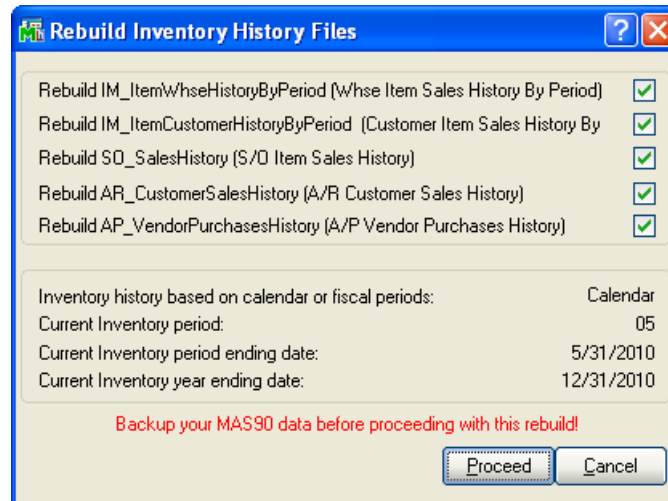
Rebuild Inventory History Files

?

Rebuild IM_ItemWhseHistoryByPeriod (Whse Item Sales History By Period)
Rebuild IM_ItemCustomerHistoryByPeriod (Customer Item Sales History By
Rebuild SO_SalesHistory (S/O Item Sales History)
Rebuild AR_CustomerSalesHistory (A/R Customer Sales History)
Rebuild AP_VendorPurchasesHistory (A/P Vendor Purchases History)

| | |
|---|---|
| Inventory history based on calendar or fiscal periods: | Calendar |
| Current Inventory period: | 05 |
| Current Inventory period ending date: | 5/31/2010 |
| Current Inventory year ending date: | 12/31/2010 |

Backup your MAS90 data before proceeding with this rebuild!

Proceed
Cancel